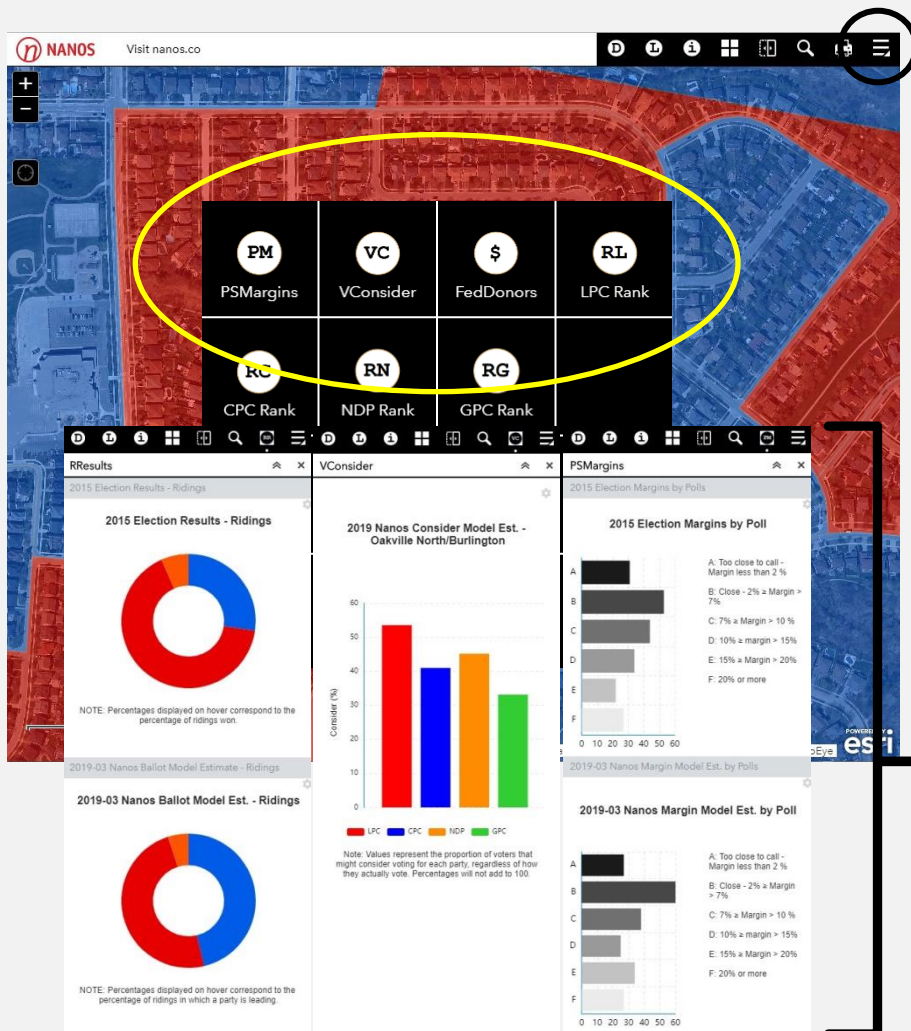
NANOS Visit nanos.co

D L i

+
−

PM PSMargins
VC VConsider
$ FedDonors
RL LPC Rank
RC CPC Rank
RN NDP Rank
RG GPC Rank

RResults
2015 Election Results - Ridings
2015 Election Results - Ridings
NOTE: Percentages displayed on hover correspond to the percentage of ridings won.
2019-03 Nanos Ballot Model Estimate - Ridings
2019-03 Nanos Ballot Model Est. - Ridings
NOTE: Percentages displayed on hover correspond to the percentage of ridings in which a party is leading.

VConsider
2019 Nanos Consider Model Est. - Oakville North/Burlington
Consider (%)
60
50
40
30
20
10
0
LPC CPC NDP GPC
Note: Values represent the proportion of voters that might consider voting for each party, regardless of how they actually vote. Percentages will not add to 100.

PSMargins
2015 Election Margins by Polls
2015 Election Margins by Poll
A
B
C
D
E
F
0 10 20 30 40 50 60
A: Too close to call - Margin less than 2 %
B: Close - 2% ≥ Margin > 7%
C: 7% ≥ Margin > 10 %
D: 10% ≥ margin > 15%
E: 15% ≥ Margin > 20%
F: 20% or more
2019-03 Nanos Margin Model Est. by Polls
2019-03 Nanos Margin Model Est. by Poll
A
B
C
D
E
F
0 10 20 30 40 50 60
A: Too close to call - Margin less than 2 %
B: Close - 2% ≥ Margin > 7%
C: 7% ≥ Margin > 10 %
D: 10% ≥ margin > 15%
E: 15% ≥ Margin > 20%
F: 20% or more

POWERED BY esri